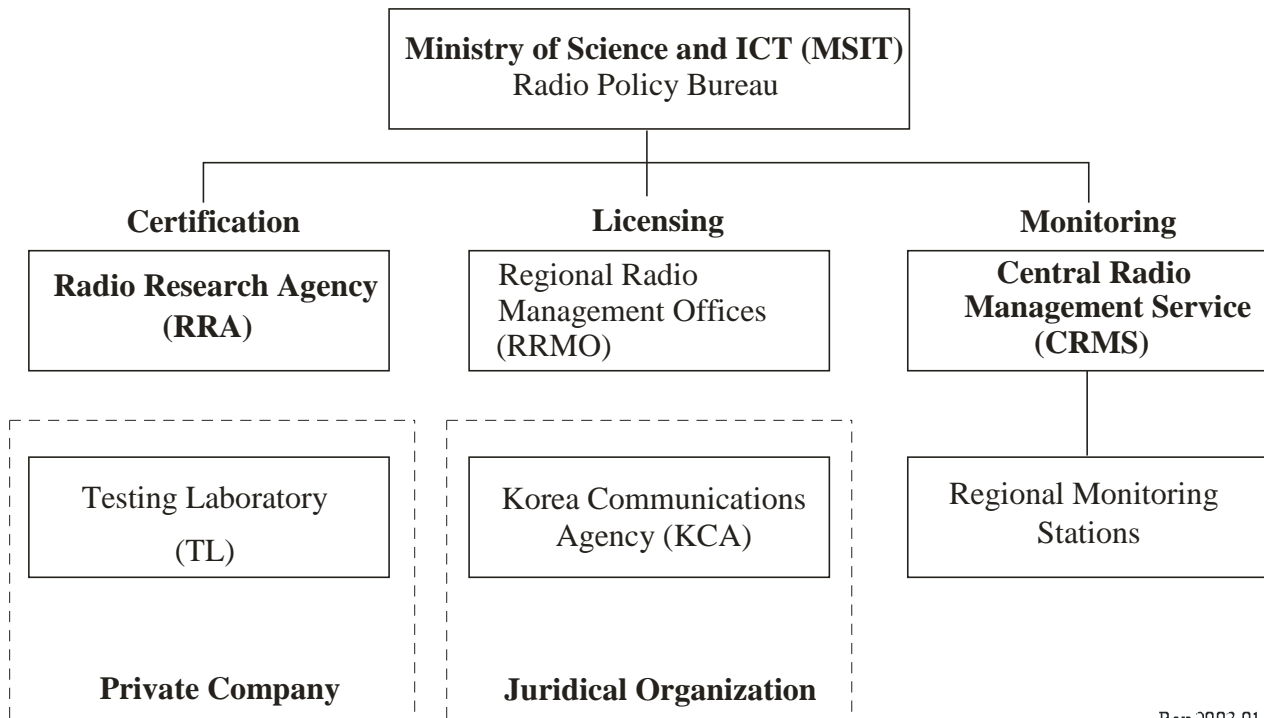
Ministry of Science and ICT (MSIT)
Radio Policy Bureau

Certification

Licensing

Monitoring

Radio Research Agency (RRA)

Regional Radio Management Offices (RRMO)

Central Radio Management Service (CRMS)

Testing Laboratory (TL)

Korea Communications Agency (KCA)

Regional Monitoring Stations

Private Company

Juridical Organization

Rep.2003-01